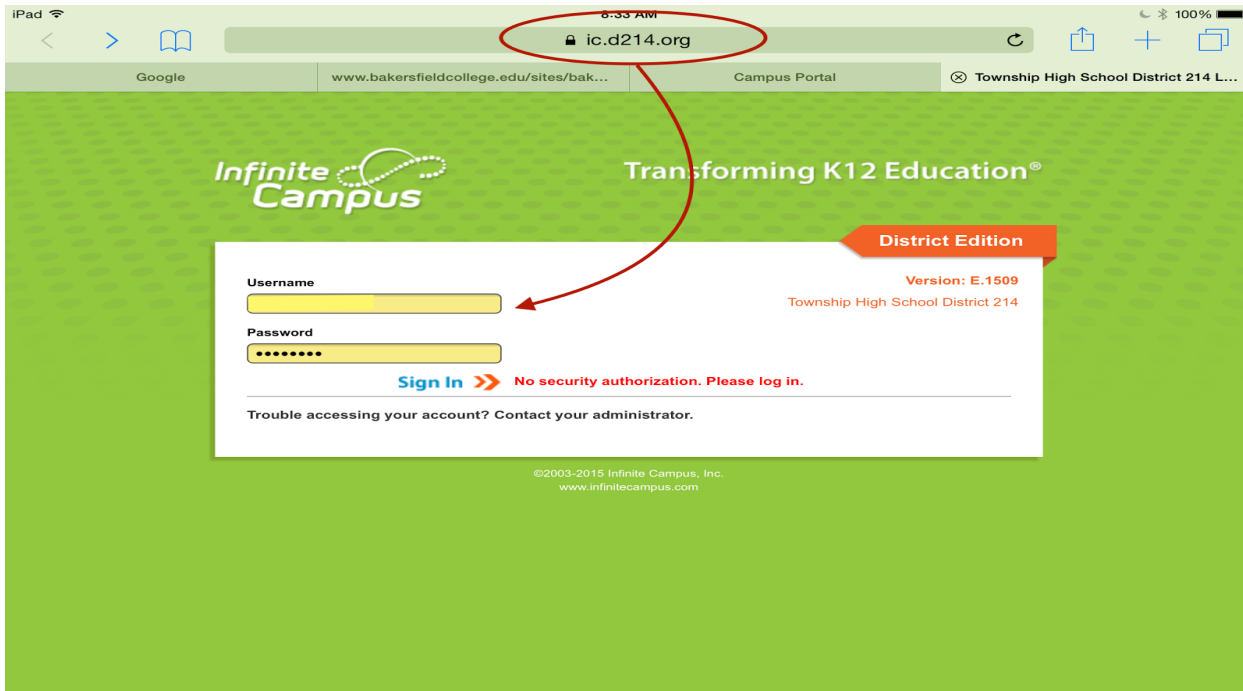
iPad 8:33 AM 100%

ic.d214.org

Google | www.bakersfieldcollege.edu/sites/bak... | Campus Portal | Township High School District 214 L...

Infinite Campus

Transforming K12 Education®

District Edition

Version: E.1509
Township High School District 214

Username

Password
••••••••

Sign In No security authorization. Please log in.

Trouble accessing your account? Contact your administrator.

©2003-2015 Infinite Campus, Inc.
www.infinitecampus.com